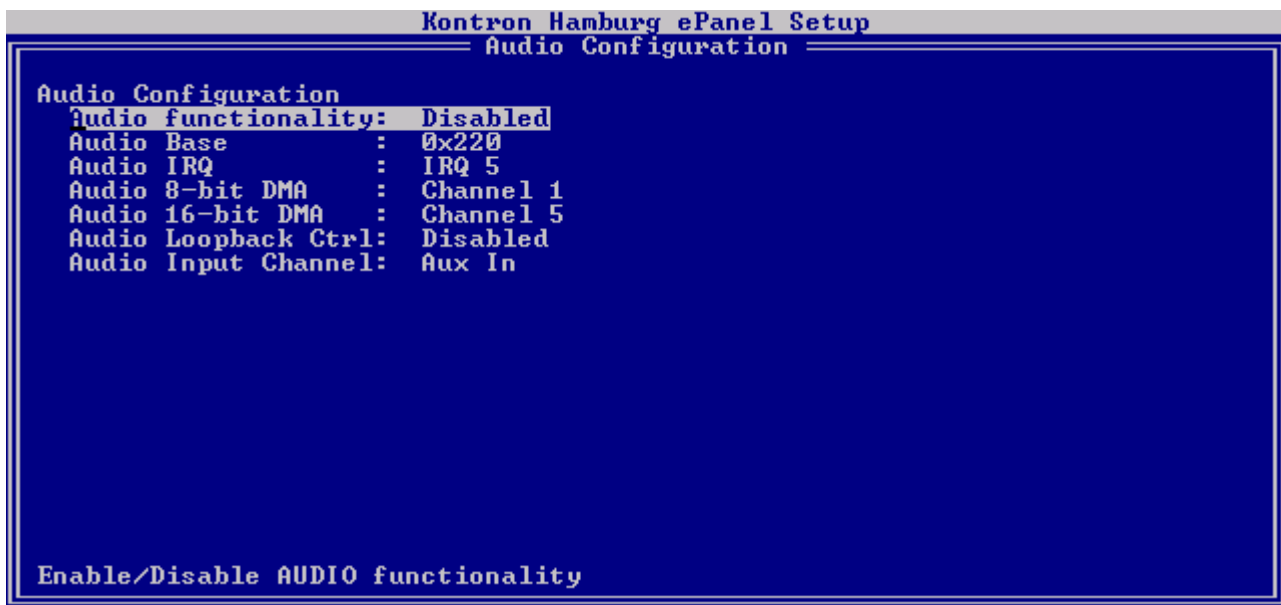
Kontron Hamburg ePanel Setup

Audio Configuration

Audio Configuration

Audio functionality: Disabled
Audio Base : 0x220
Audio IRQ : IRQ 5
Audio 8-bit DMA : Channel 1
Audio 16-bit DMA : Channel 5
Audio Loopback Ctrl: Disabled
Audio Input Channel: Aux In

Enable/Disable AUDIO functionality